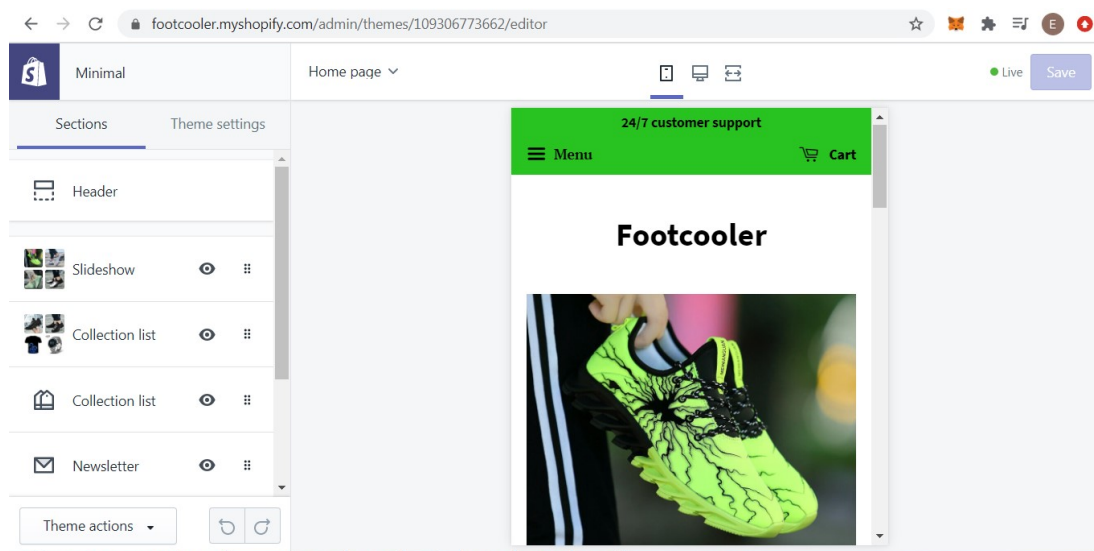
footcooler.myshopify.com/admin/themes/109306773662/editor

E

Minimal

Home page

Live

Save

Sections

Theme settings

Header

Slideshow

Collection list

Collection list

Newsletter

Theme actions

24/7 customer support

Menu

Cart

Footcooler